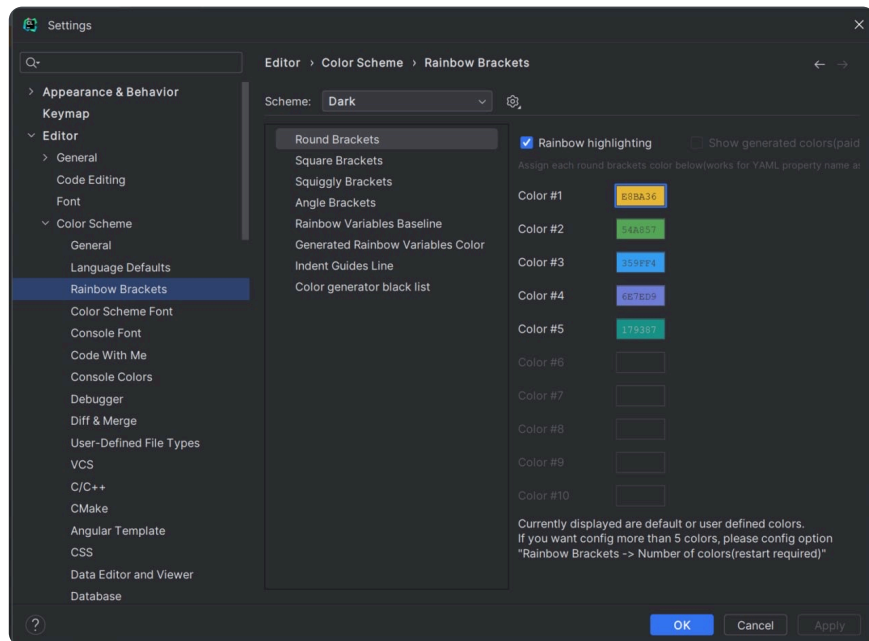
Settings

Q▾

> Appearance & Behavior
Keymap
∨ Editor
> General
Code Editing
Font
∨ Color Scheme
General
Language Defaults
Rainbow Brackets
Color Scheme Font
Console Font
Code With Me
Console Colors
Debugger
Diff & Merge
User-Defined File Types
VCS
C/C++
CMake
Angular Template
CSS
Data Editor and Viewer
Database

Editor › Color Scheme › Rainbow Brackets

Scheme: Dark

Round Brackets
Square Brackets
Squiggly Brackets
Angle Brackets
Rainbow Variables Baseline
Generated Rainbow Variables Color
Indent Guides Line
Color generator black list

Rainbow highlighting
Show generated colors(paid
Assign each round brackets color below(works for YAML property name a

Color #1 E8BA36
Color #2 54A857
Color #3 359FF4
Color #4 6E7ED9
Color #5 179387
Color #6
Color #7
Color #8
Color #9
Color #10

Currently displayed are default or user defined colors.
If you want config more than 5 colors, please config option "Rainbow Brackets -> Number of colors(restart required)"

?
OK
Cancel
Apply